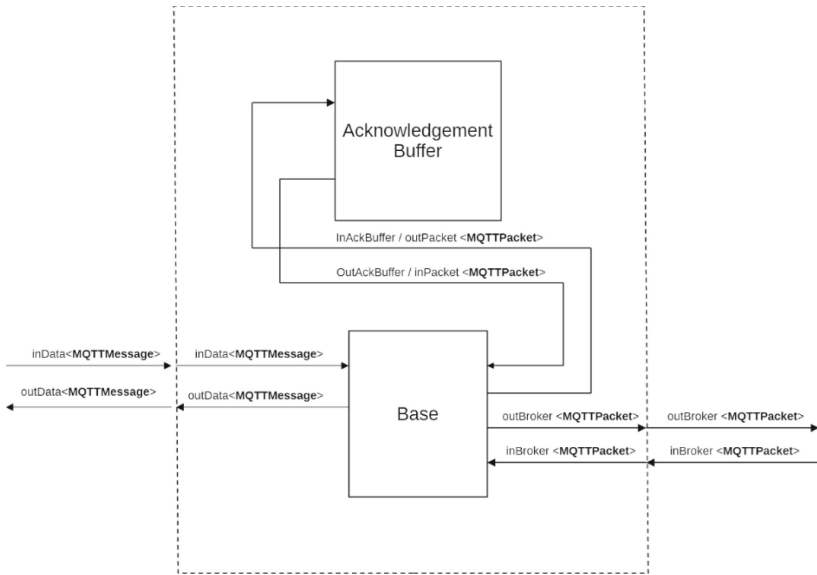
Acknowledgement Buffer

InAckBuffer / outPacket <**MQTTPacket**>

OutAckBuffer / inPacket <**MQTTPacket**>

inData<**MQTTMessage**>

inData<**MQTTMessage**>

outData<**MQTTMessage**>

outData<**MQTTMessage**>

Base

outBroker <**MQTTPacket**>

outBroker <**MQTTPacket**>

inBroker <**MQTTPacket**>

inBroker <**MQTTPacket**>